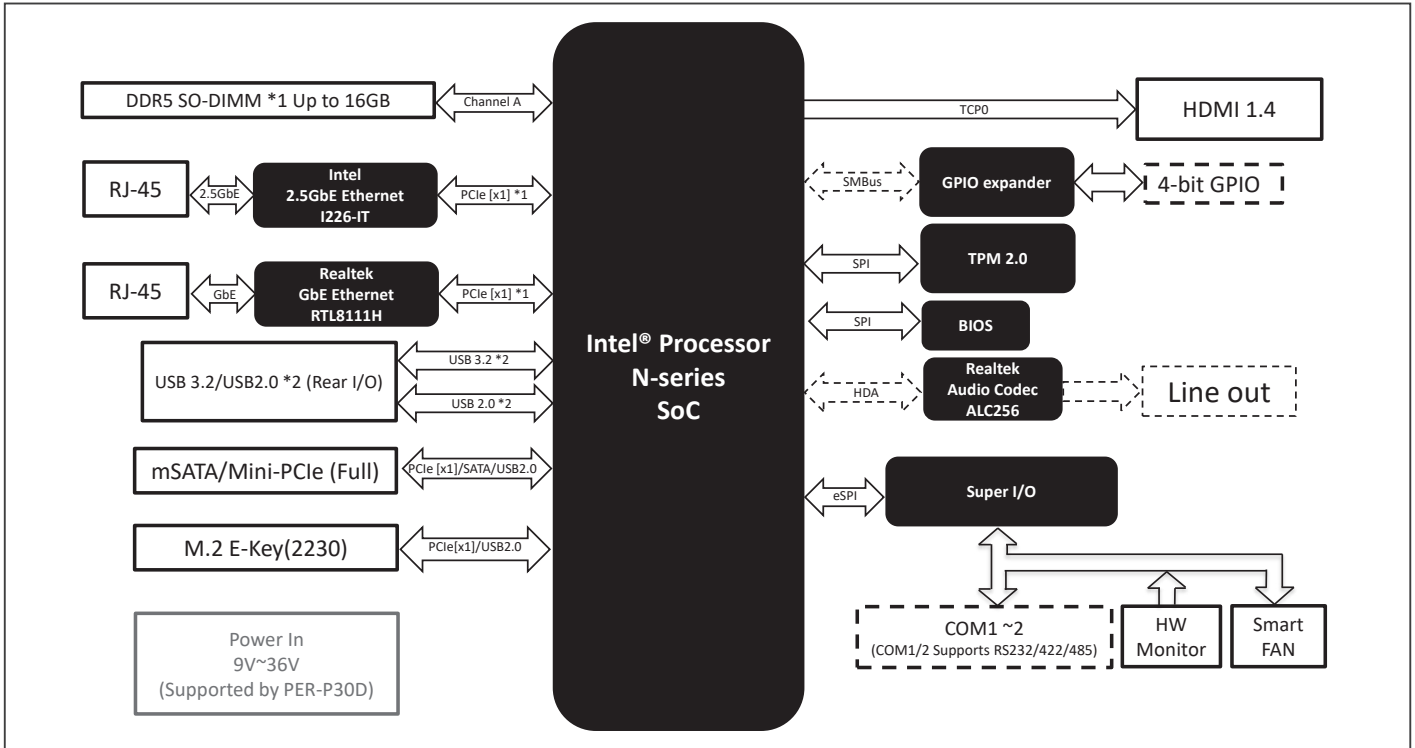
DDR5 SO-DIMM *1 Up to 16GB

Channel A

RJ-45

2.5GbE

Intel
2.5GbE Ethernet
I226-IT

PCIe [x1] *1

RJ-45

GbE

Realtek
GbE Ethernet
RTL8111H

PCIe [x1] *1

USB 3.2/USB2.0 *2 (Rear I/O)

USB 3.2 *2

USB 2.0 *2

mSATA/Mini-PCIe (Full)

PCIe [x1]/SATA/USB2.0

M.2 E-Key(2230)

PCIe[x1]/USB2.0

Power In
9V~36V
(Supported by PER-P30D)

Intel® Processor
N-series
SoC

TCP0

HDMI 1.4

SMBus

GPIO expander

4-bit GPIO

SPI

TPM 2.0

SPI

BIOS

HDA

Realtek
Audio Codec
ALC256

Line out

eSPI

Super I/O

COM1 ~2
(COM1/2 Supports RS232/422/485)

HW
Monitor

Smart
FAN